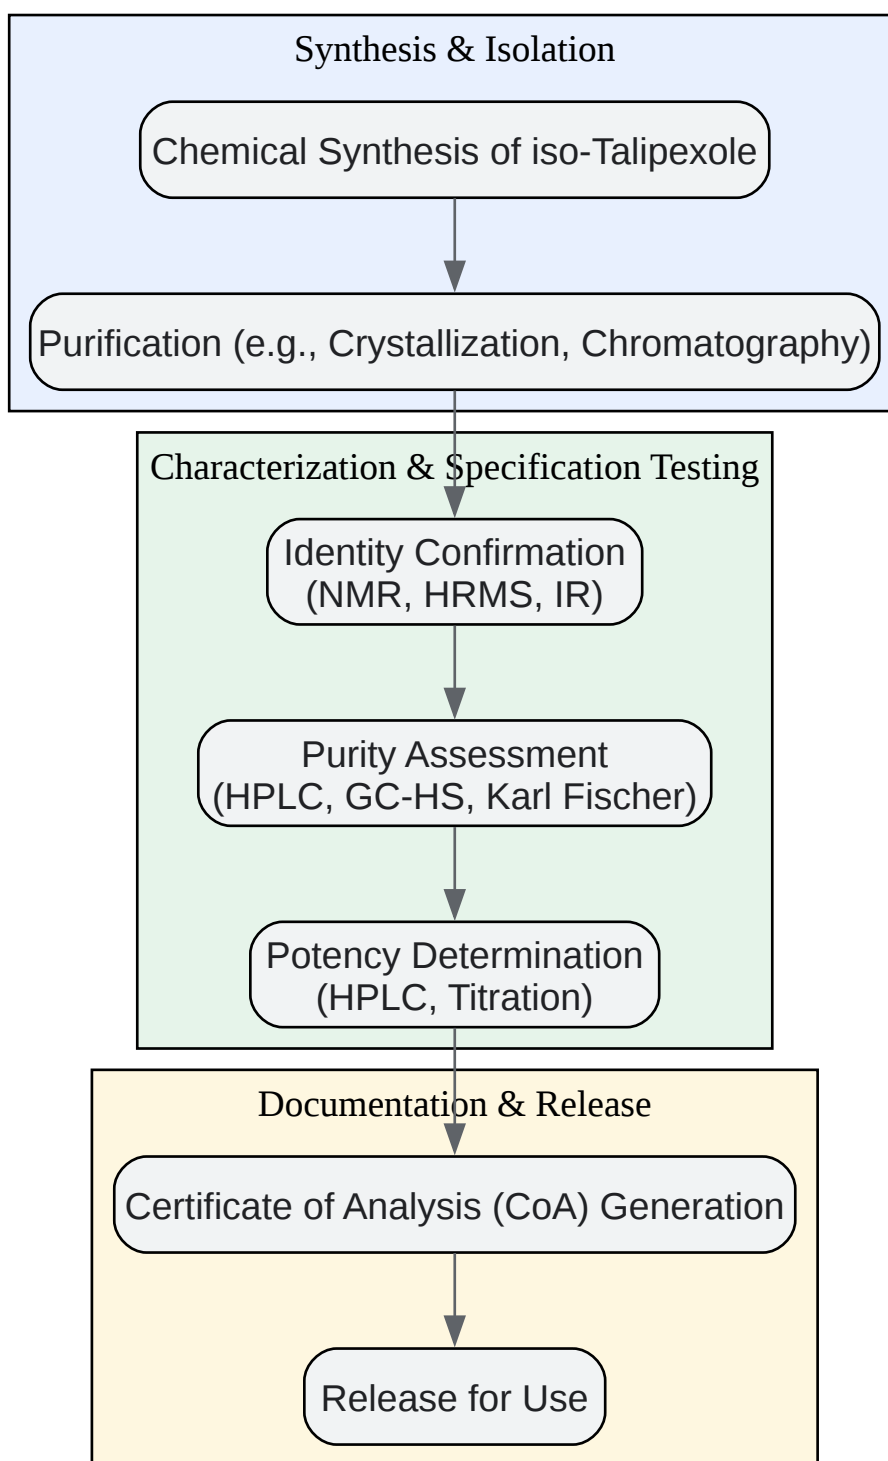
Synthesis & Isolation

Chemical Synthesis of iso-Talipexole

Purification (e.g., Crystallization, Chromatography)

Characterization & Specification Testing

Identity Confirmation (NMR, HRMS, IR)

Purity Assessment (HPLC, GC-HS, Karl Fischer)

Potency Determination (HPLC, Titration)

Documentation & Release

Certificate of Analysis (CoA) Generation

Release for Use